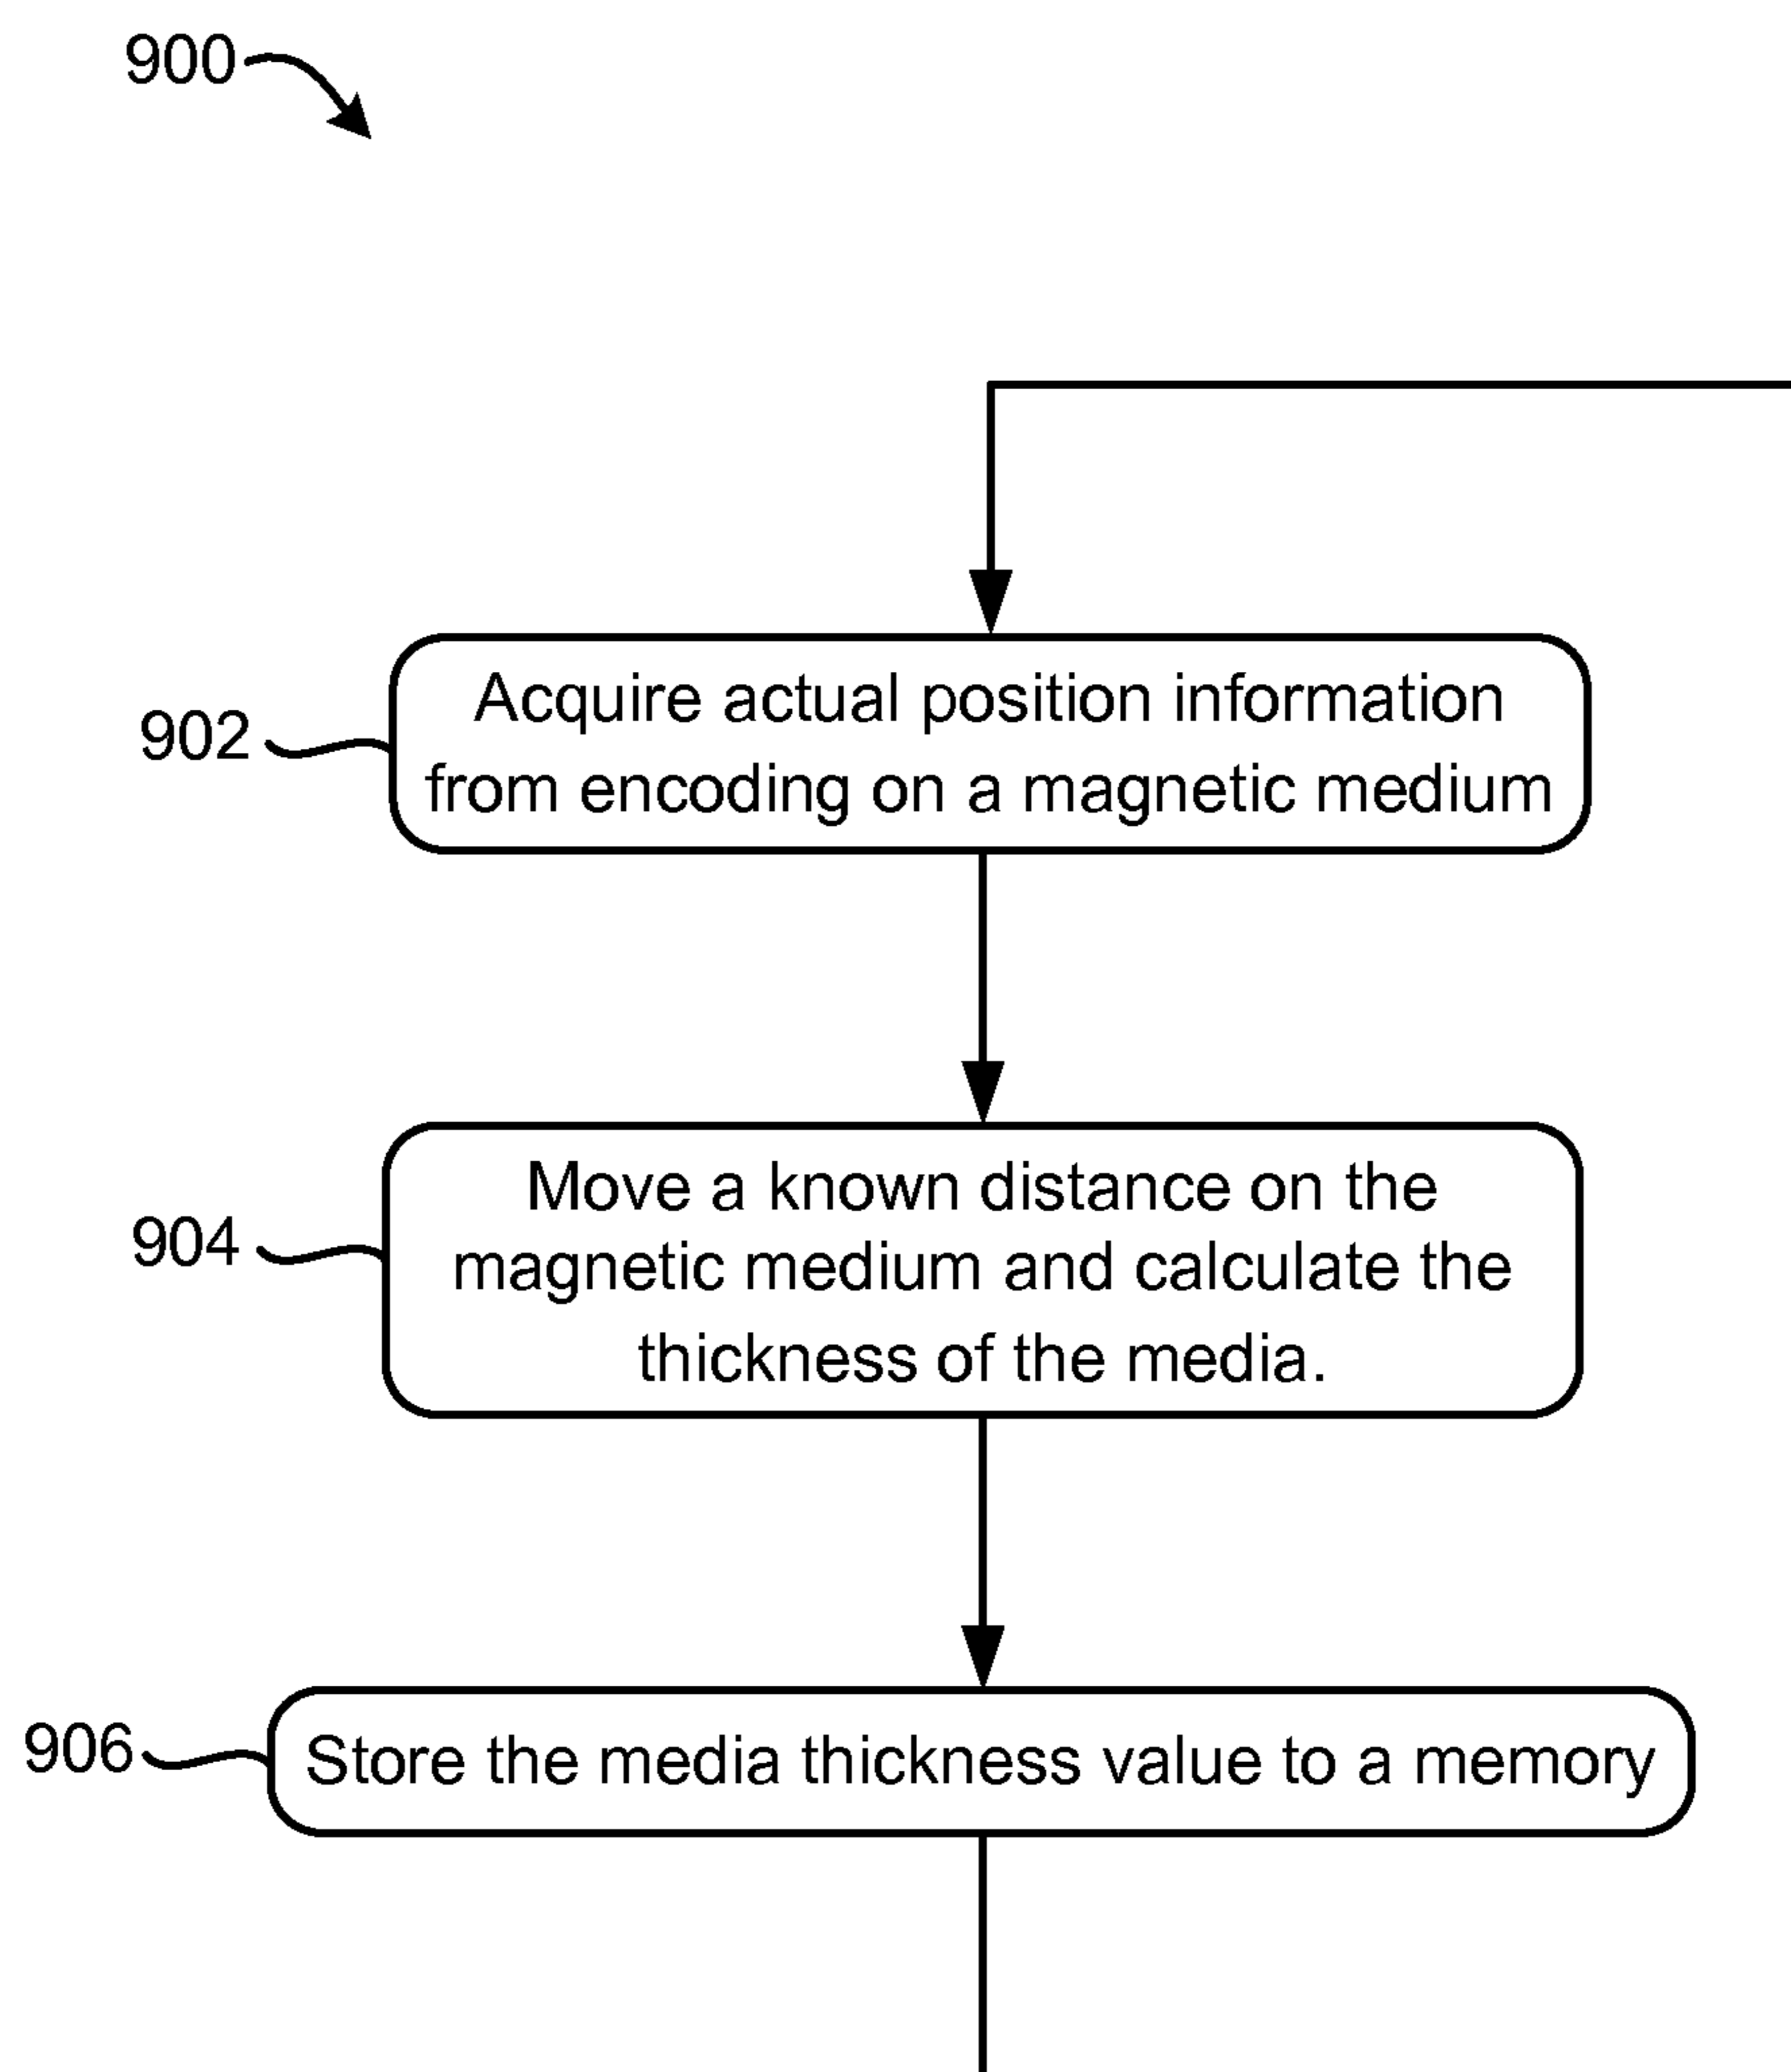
900

902 Acquire actual position information from encoding on a magnetic medium

904 Move a known distance on the magnetic medium and calculate the thickness of the media.

906 Store the media thickness value to a memory